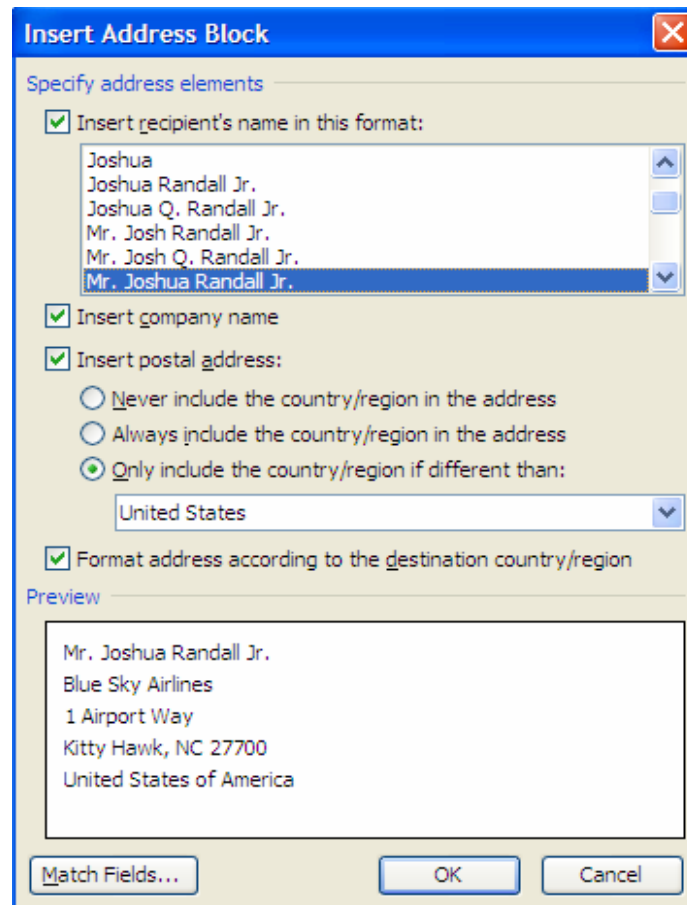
Insert Address Block

Specify address elements

Insert recipient's name in this format:

Joshua
Joshua Randall Jr.
Joshua Q. Randall Jr.
Mr. Josh Randall Jr.
Mr. Josh Q. Randall Jr.
Mr. Joshua Randall Jr.

Insert company name

Insert postal address:

Never include the country/region in the address

Always include the country/region in the address

Only include the country/region if different than:

United States

Format address according to the destination country/region

Preview

Mr. Joshua Randall Jr.
Blue Sky Airlines
1 Airport Way
Kitty Hawk, NC 27700
United States of America

Match Fields...

OK

Cancel